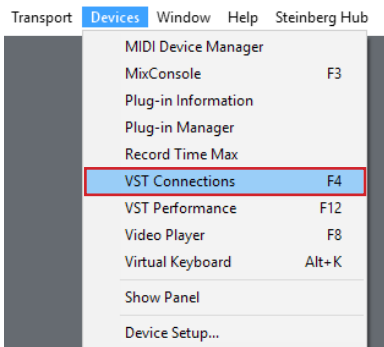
Transport Devices Window Help Steinberg Hub

MIDI Device Manager
MixConsole F3
Plug-in Information
Plug-in Manager
Record Time Max
VST Connections F4
VST Performance F12
Video Player F8
Virtual Keyboard Alt+K

Show Panel

Device Setup...